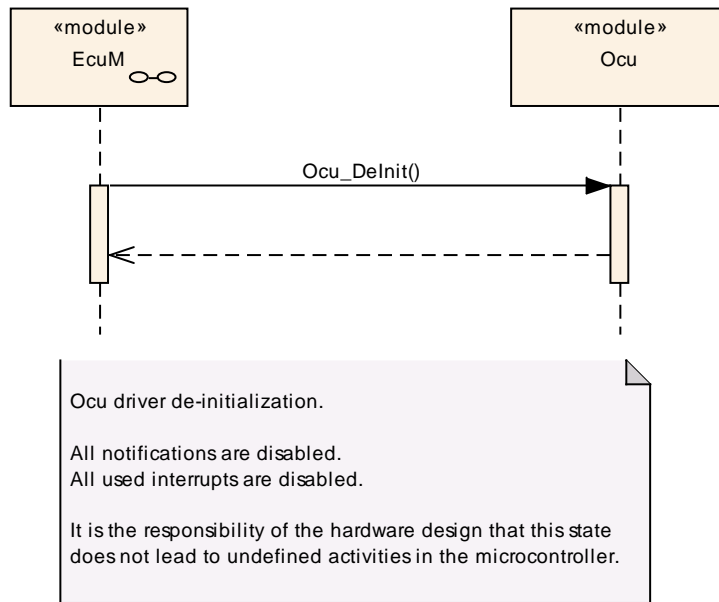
«module»
EcuM

«module»
Ocu

Ocu_DeInit()

Ocu driver de-initialization.

All notifications are disabled.
All used interrupts are disabled.

It is the responsibility of the hardware design that this state does not lead to undefined activities in the microcontroller.